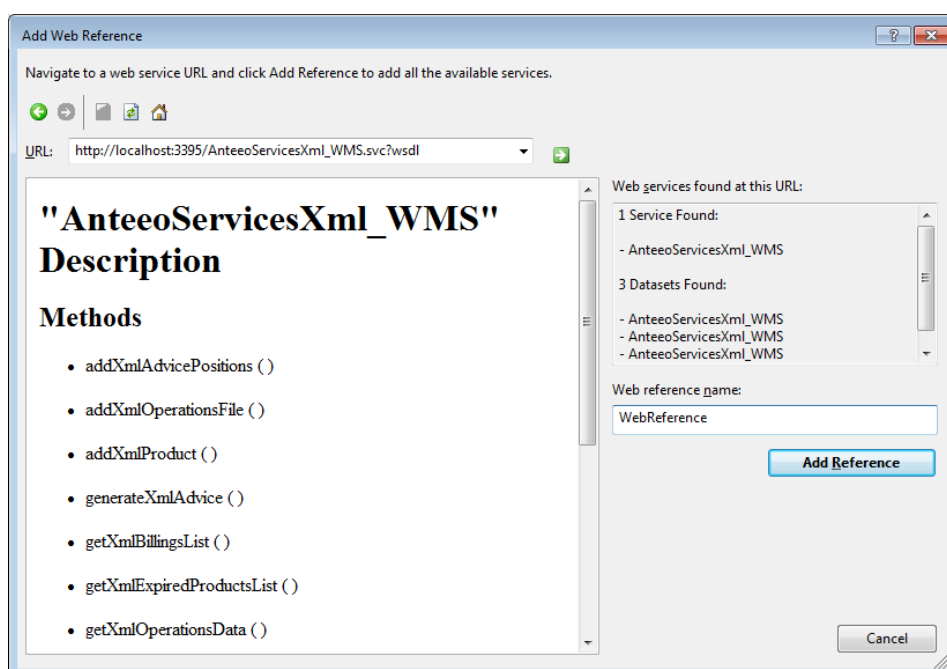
Add Web Reference

?

Navigate to a web service URL and click Add Reference to add all the available services.

URL: http://localhost:3395/AnteeoServicesXml_WMS.svc?wsdl

"AnteeoServicesXml_WMS" Description

Methods

- addXmlAdvicePositions ( )
- addXmlOperationsFile ( )
- addXmlProduct ( )
- generateXmlAdvice ( )
- getXmlBillingsList ( )
- getXmlExpiredProductsList ( )
- getXmlOperationsData ( )

Web services found at this URL:

1 Service Found:

- AnteeoServicesXml_WMS

3 Datasets Found:

- AnteeoServicesXml_WMS
- AnteeoServicesXml_WMS
- AnteeoServicesXml_WMS

Web reference name:

WebReference

Add Reference

Cancel